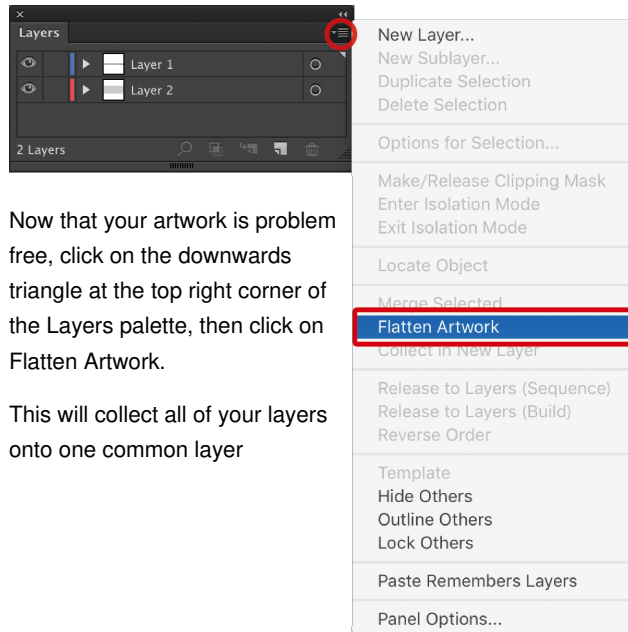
Layers

Layer 1

Layer 2

2 Layers

Now that your artwork is problem free, click on the downwards triangle at the top right corner of the Layers palette, then click on Flatten Artwork.

This will collect all of your layers onto one common layer

New Layer...
New Sublayer...
Duplicate Selection
Delete Selection

Options for Selection...

Make/Release Clipping Mask
Enter Isolation Mode
Exit Isolation Mode

Locate Object

Merge Selected
Flatten Artwork
Collect in New Layer

Release to Layers (Sequence)
Release to Layers (Build)
Reverse Order

Template
Hide Others
Outline Others
Lock Others

Paste Remembers Layers

Panel Options...